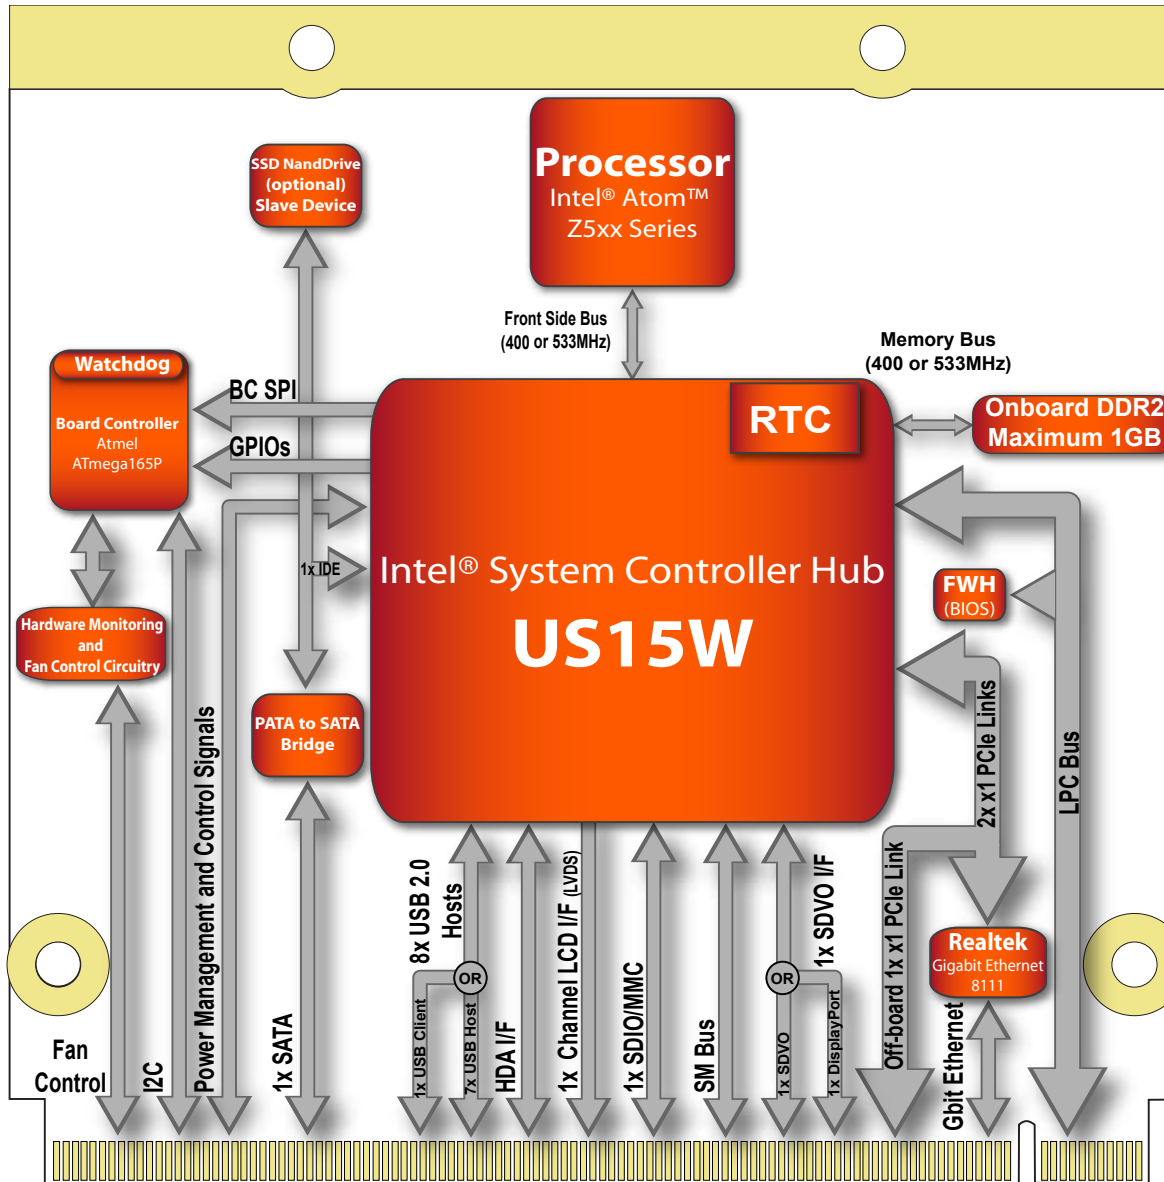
Processor
Intel® Atom™
Z5xx Series

SSD NandDrive
(optional)
Slave Device

Front Side Bus
(400 or 533MHz)

Memory Bus
(400 or 533MHz)

Watchdog
Board Controller
Atmel
ATmega165P

BC SPI

GPIOs

RTC

Onboard DDR2
Maximum 1GB

1x IDE

Intel® System Controller Hub
US15W

FWH
(BIOS)

Hardware Monitoring
and
Fan Control Circuitry

PATA to SATA
Bridge

2x x1 PCIe Links

LPC Bus

Power Management and Control Signals

8x USB 2.0
Hosts

OR

1x Channel LCD I/F (LVDS)

1x SDVO I/F

OR

Off-board 1x x1 PCIe Link

Realtek
Gigabit Ethernet
8111

Fan
Control

I2C

1x SATA

1x USB Client

7x USB Host

HDA I/F

1x SDIO/MMC

SM Bus

1x SDVO

1x DisplayPort

Gbit Ethernet